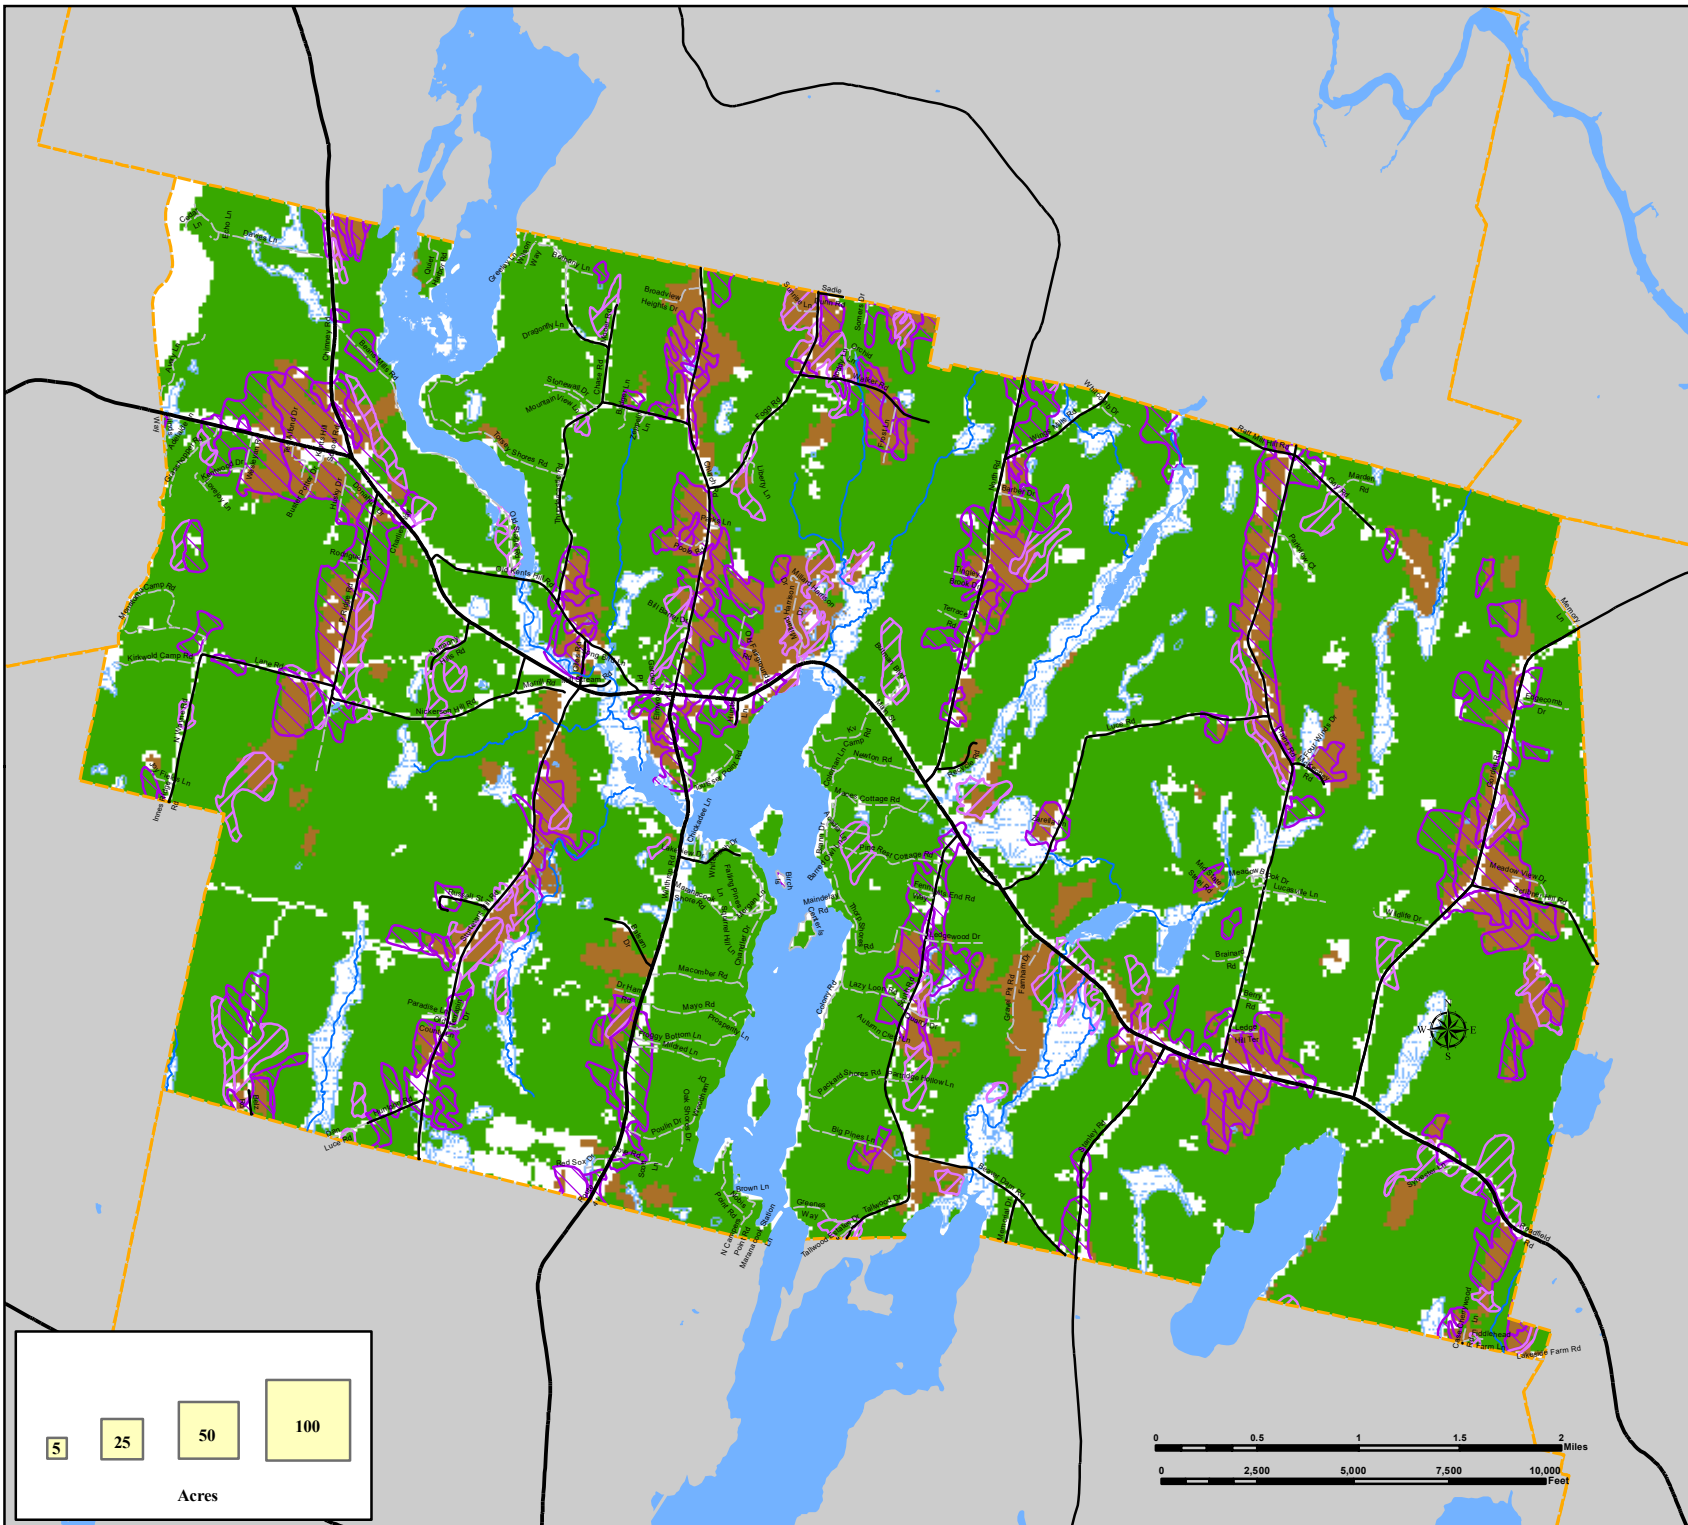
5
25
50
100
Acres

0 0.5 1 1.5 2 Miles
0 2,500 5,000 7,500 10,000 Feet

N
W E
S

Broadview Heights Dr
Dragonfly Ln
Stonewall Dr
Mountain View Dr
Old Kents Hill Rd
Kirkwold Camp Rd
Nickerson Hill Rd
Lane Rd
Roberts Rd
Innes Rd
Macomber Rd
Mayo Rd
Prospect Ln
Paradise Ln
Big Pines Ln
Brown Ln
Greenes Way
Tallwood Dr
Colony Rd
Lazy Loon Rd
Autumn Cir
Packard Shores Rd
Partridge Hollow Ln
Pine Rest Cottage Rd
Maple Cottage Rd
Newton Rd
Camp Rd
Ledgewood Dr
Brainard Rd
Meadow View Dr
Memory Ln
Lucasville Ln
Ledge Hill Ter
Marden Rd
Bean Rd
Fiddlehead
Lakeside Farm Rd
Bradford Rd
Liberty Ln
Birch
Terrace Rd
Luce Rd